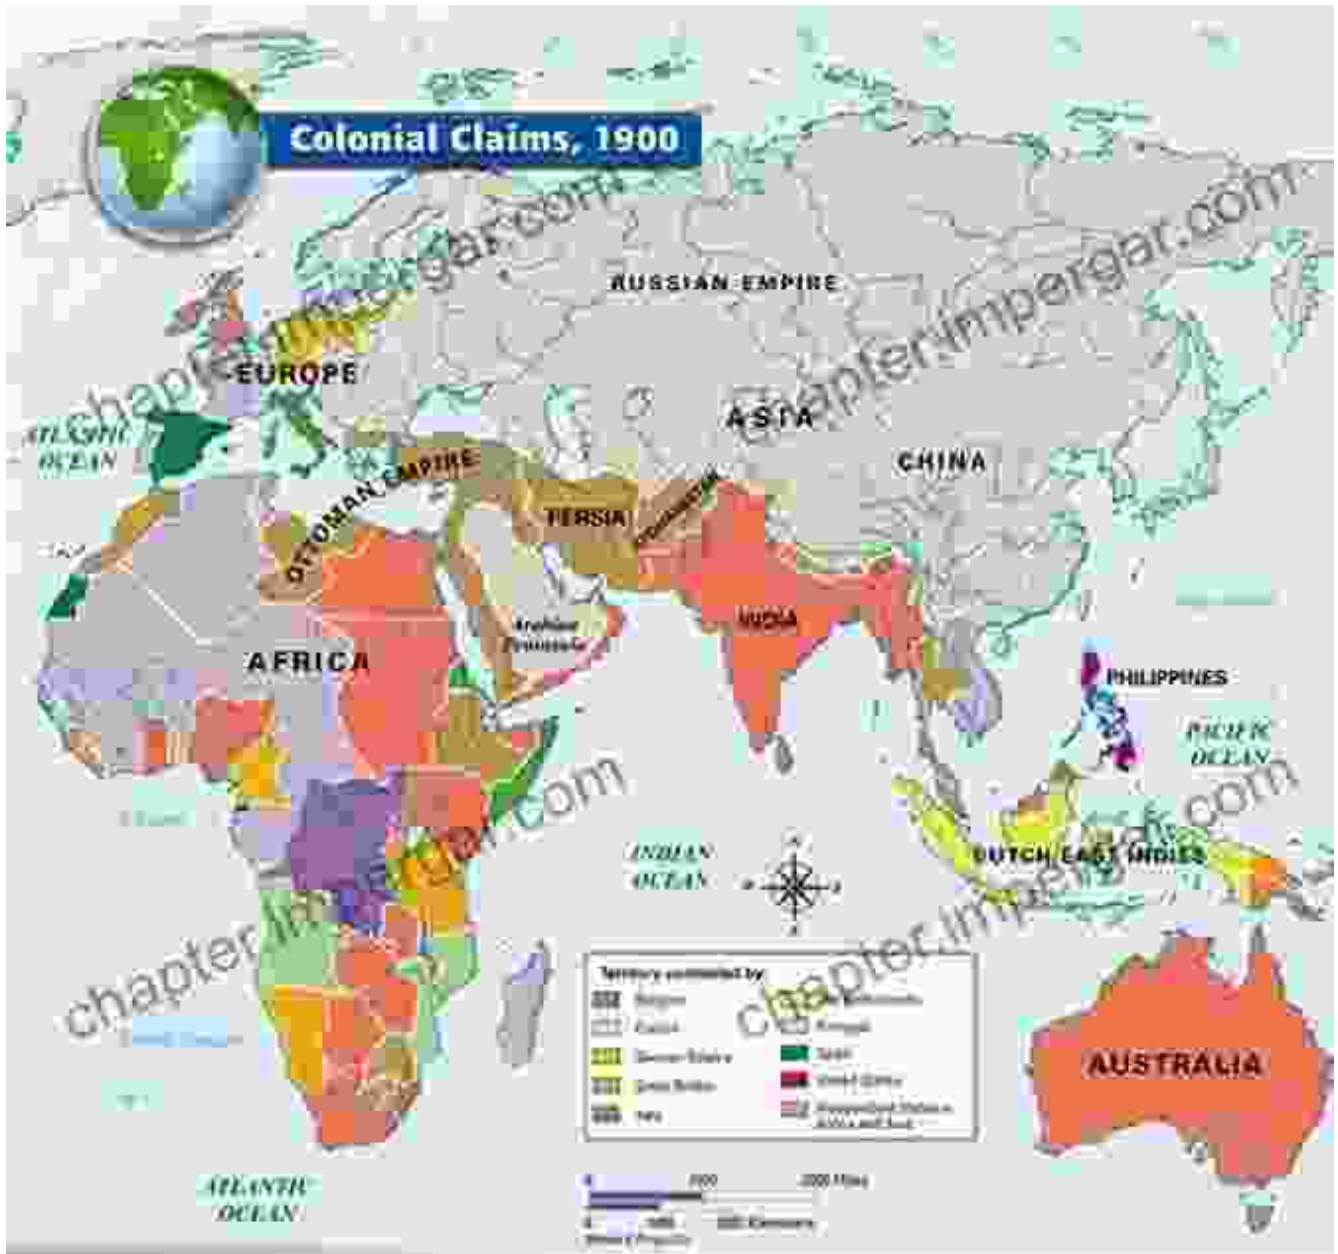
Colonial Claims, 1900

RUSSIAN EMPIRE

EUROPE

ATLANTIC OCEAN

ASIA

CHINA

OTTOMAN EMPIRE

PERSIA

Afghanistan

Arabian Peninsula

INDIA

AFRICA

PHILIPPINES

PACIFIC OCEAN

INDIAN OCEAN

DUTCH EAST INDIES

Territory controlled by
Belgium
France
German Empire
Great Britain
Italy
The Netherlands
Portugal
Spain
United States
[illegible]

AUSTRALIA

ATLANTIC OCEAN

0 1000 2000 Miles
0 1000 2000 Kilometers
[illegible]

chapterimpergar.com
chapterimpergar.com
chapterimpergar.com
chapterimpergar.com
chapterimpergar.com
chapterimpergar.com